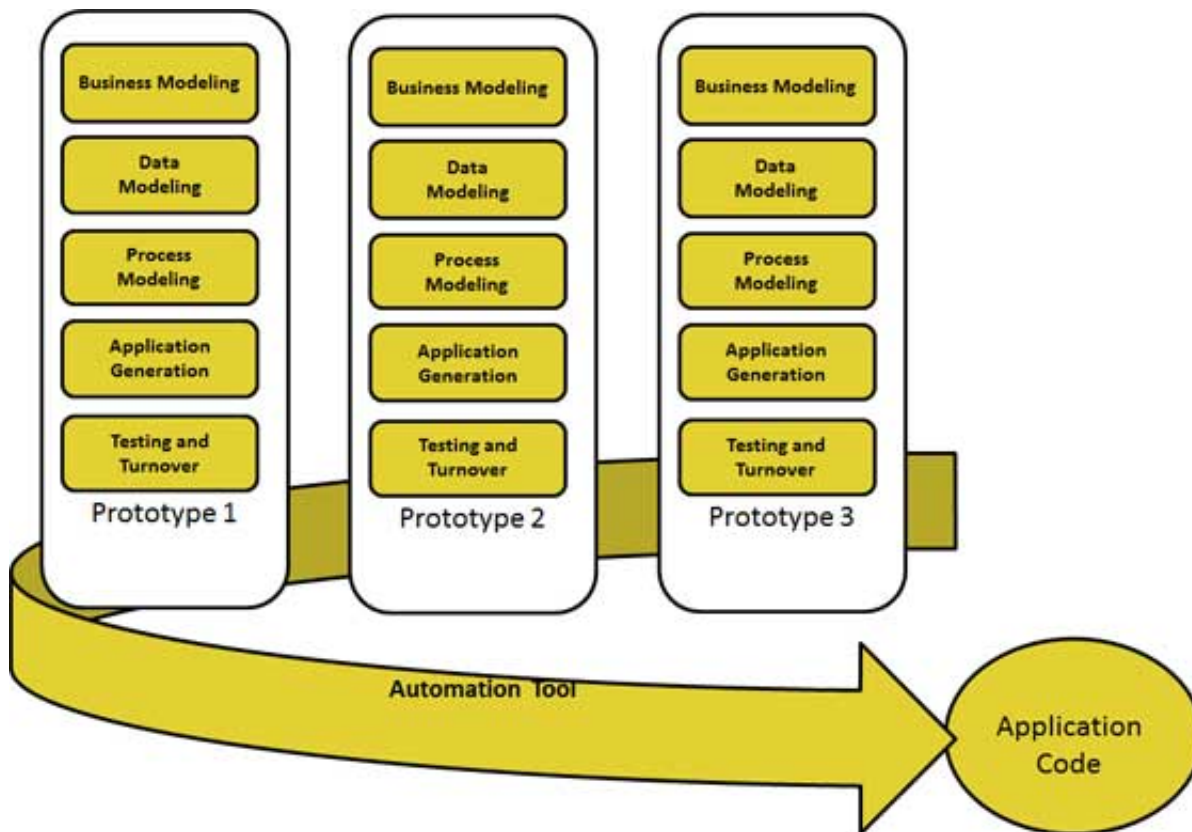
Business Modeling

Data Modeling

Process Modeling

Application Generation

Testing and Turnover

Prototype 1

Business Modeling

Data Modeling

Process Modeling

Application Generation

Testing and Turnover

Prototype 2

Business Modeling

Data Modeling

Process Modeling

Application Generation

Testing and Turnover

Prototype 3

Automation Tool

Application Code